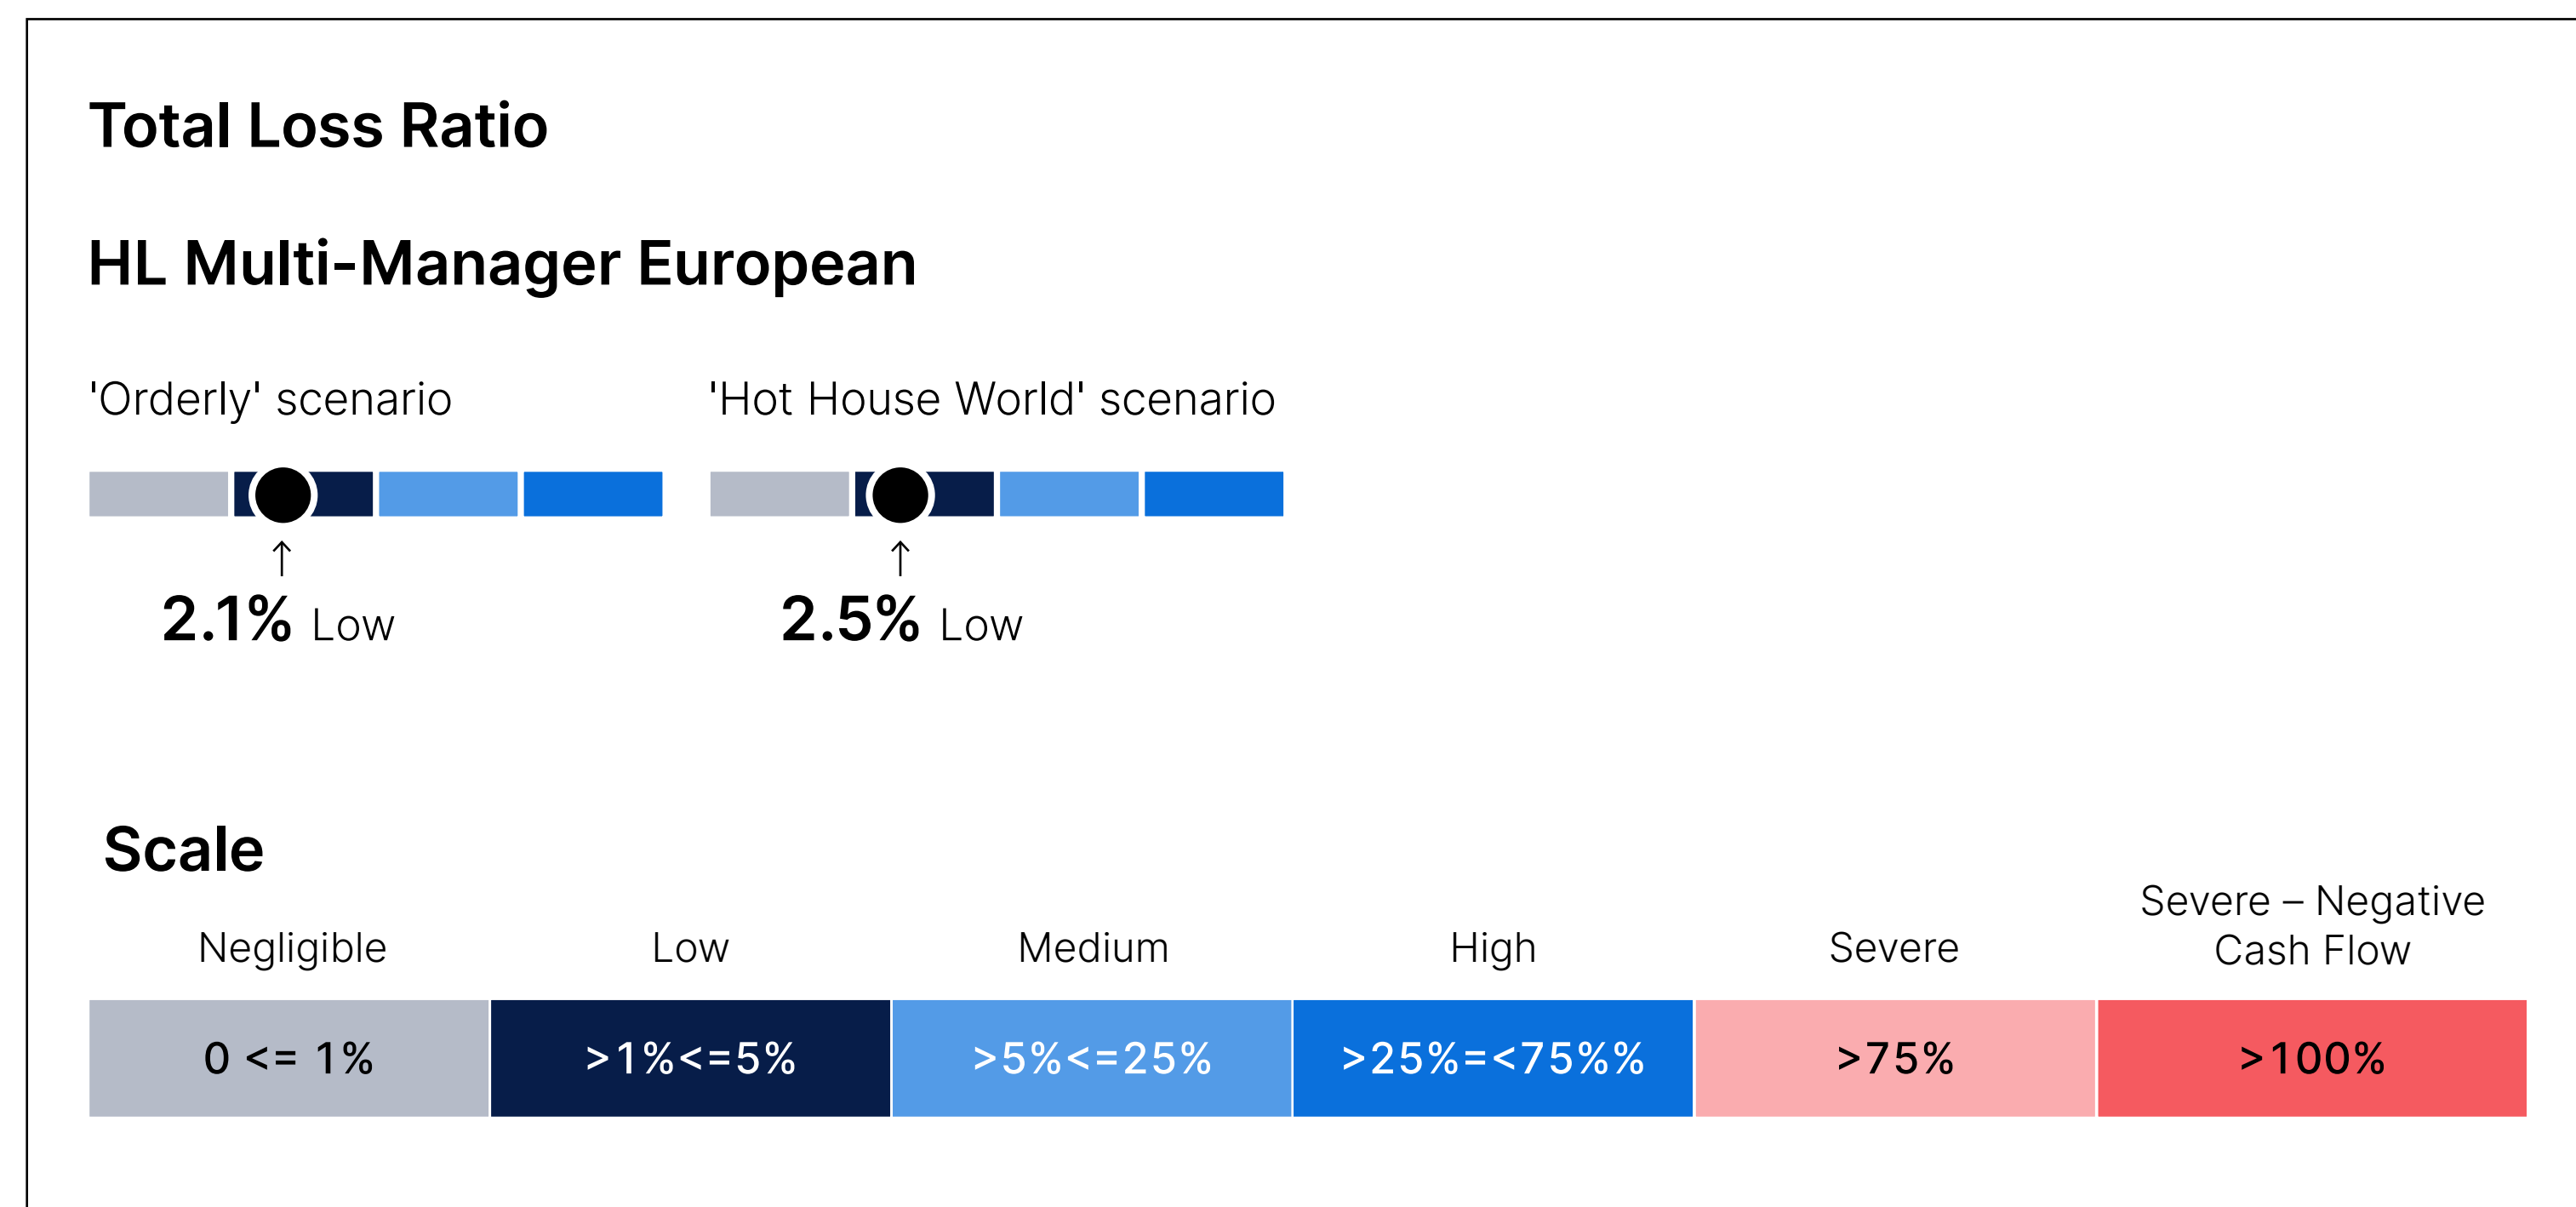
Total Loss Ratio

HL Multi-Manager European

'Orderly' scenario

↑
2.1% Low

'Hot House World' scenario

↑
2.5% Low

Scale

| Negligible | Low | Medium | High | Severe | Severe – Negative Cash Flow |
|---|---|---|---|---|---|
| 0 <= 1% | >1%<=5% | >5%<=25% | >25%=<75%% | >75% | >100% |